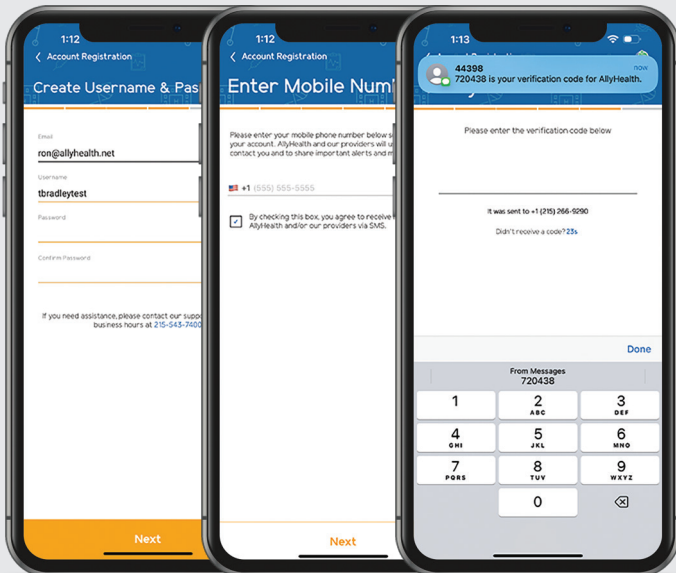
1:12

Account Registration

Create Username & Pas

Email
ron@allyhealth.net

Username
tbradleytest

Password

Confirm Password

If you need assistance, please contact our suppo business hours at 215-543-7400

Next

1:12

Account Registration

Enter Mobile Num

Please enter your mobile phone number below s your account. AllyHealth and our providers will u contact you and to share important alerts and m

+1 (555) 555-5555

By checking this box, you agree to receive AllyHealth and/or our providers via SMS.

Next

1:13

44398
720438 is your verification code for AllyHealth.
now

Please enter the verification code below

It was sent to +1 (215) 266-9290

Didn't receive a code? 23s

Done

From Messages
720438

1
2 ABC
3 DEF
4 GHI
5 JKL
6 MNO
7 PQRS
8 TUV
9 WXYZ
0